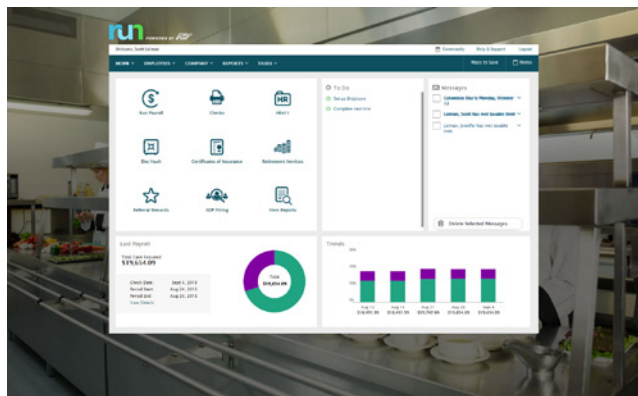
run POWERED BY ADP

Welcome, Scott Lerman

Community Help & Support Logout

HOME EMPLOYEES COMPANY REPORTS TAXES

Ways to Save Notes

Run Payroll

Checks

HR411

Doc Vault

Certificate of Insurance

Retirement Services

Referral Rewards

ADP Hiring

View Reports

To Do

Set up Employee

Complete new hire

Messages

Columbus Day is Monday, October 12

Lerman, Scott has met taxable limit

Lerman, Jennifer has met taxable limit

Delete Selected Messages

Last Payroll

Total Cash Required

$19,654.09

Check Date Sept 4, 2015

Period Start Aug 24, 2015

Period End Aug 31, 2015

View Details

Total $19,654.09

Trends

Aug 11 $19,995.90

Aug 14 $18,654.56

Aug 21 $19,740.89

Aug 28 $19,854.36

Sept 4 $19,654.09